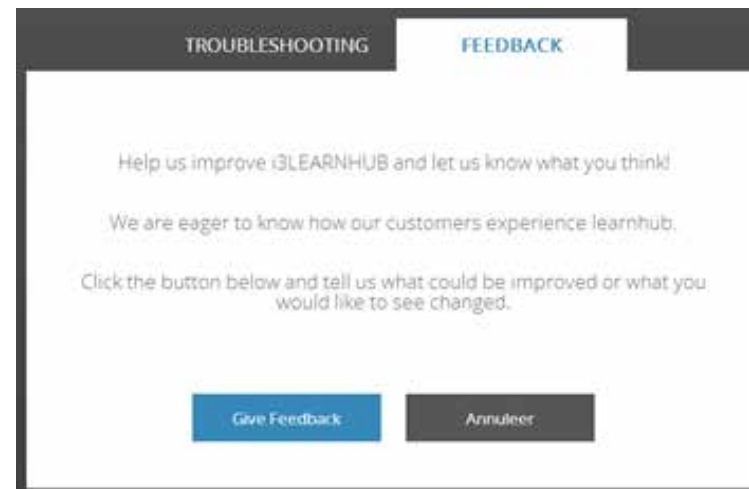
TROUBLESHOOTING

FEEDBACK

Help us improve i3LEARNHUB and let us know what you think!

We are eager to know how our customers experience learnhub.

Click the button below and tell us what could be improved or what you would like to see changed.

Give Feedback

Annuleer